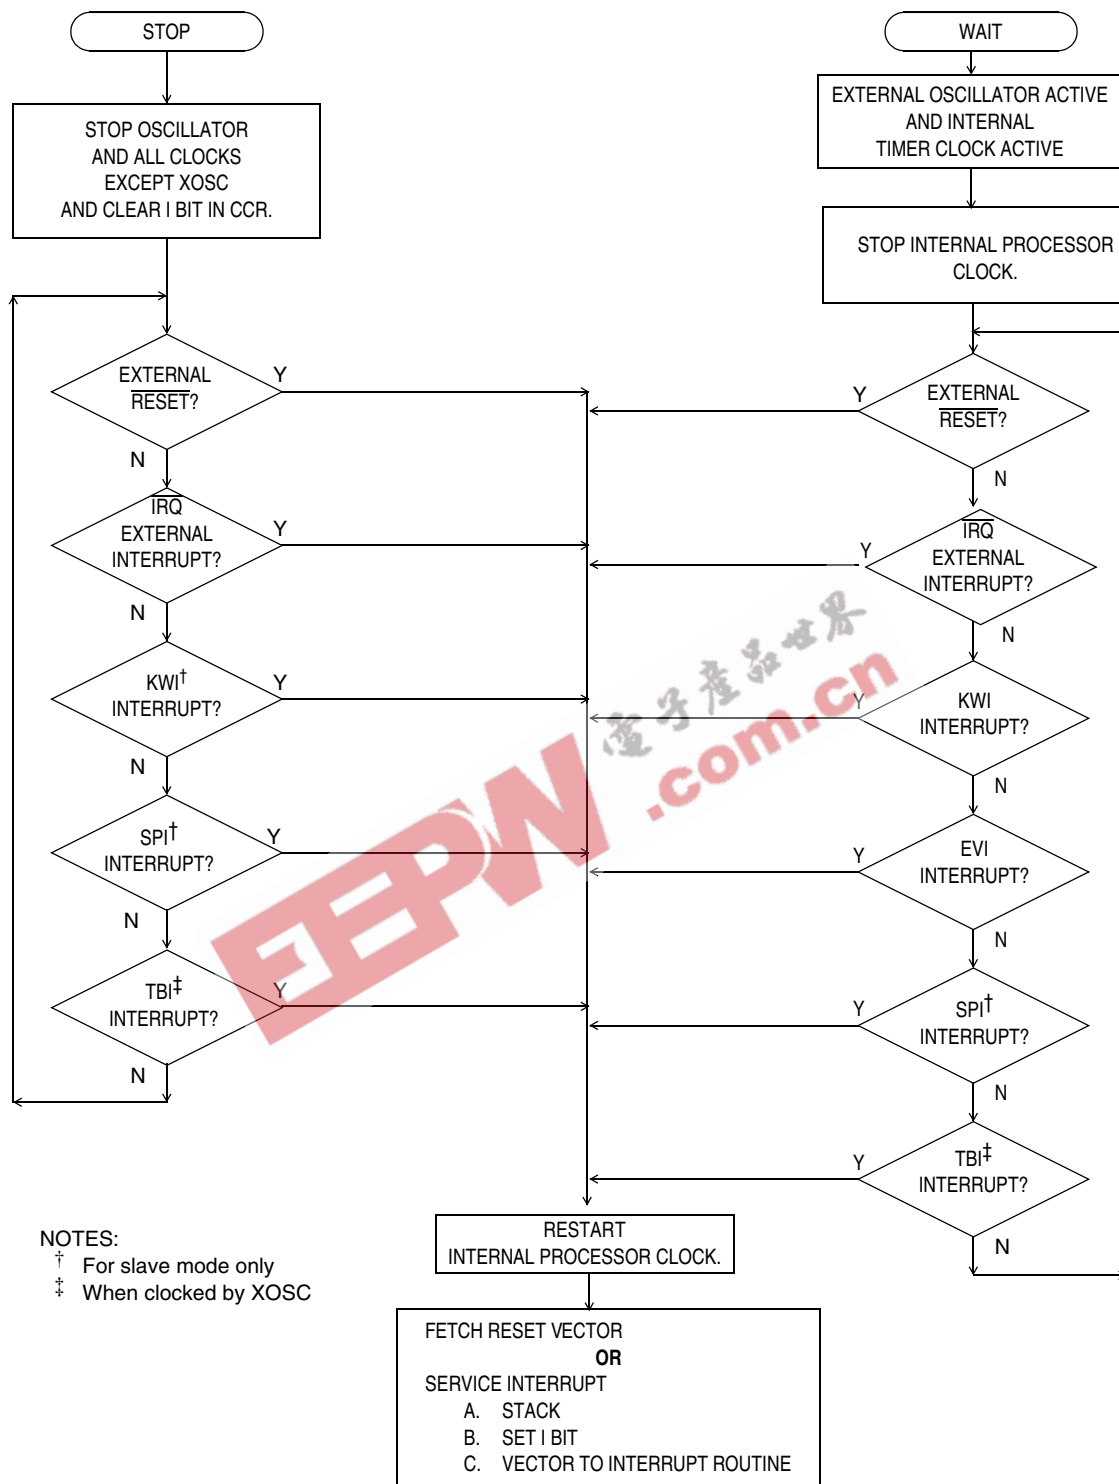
STOP

STOP OSCILLATOR AND ALL CLOCKS EXCEPT XOSC AND CLEAR I BIT IN CCR.

EXTERNAL $\overline{\text{RESET}}$?
Y
N

$\overline{\text{IRQ}}$ EXTERNAL INTERRUPT?
Y
N

KWI$^{\dagger}$ INTERRUPT?
Y
N

SPI$^{\dagger}$ INTERRUPT?
Y
N

TBI$^{\ddagger}$ INTERRUPT?
Y
N

WAIT

EXTERNAL OSCILLATOR ACTIVE AND INTERNAL TIMER CLOCK ACTIVE

STOP INTERNAL PROCESSOR CLOCK.

Y
EXTERNAL $\overline{\text{RESET}}$?
N

Y
$\overline{\text{IRQ}}$ EXTERNAL INTERRUPT?
N

Y
KWI INTERRUPT?
N

Y
EVI INTERRUPT?
N

Y
SPI$^{\dagger}$ INTERRUPT?
N

Y
TBI$^{\ddagger}$ INTERRUPT?
N

电子产品世界
EEPW .com.cn

NOTES:
$\dagger$ For slave mode only
$\ddagger$ When clocked by XOSC

RESTART INTERNAL PROCESSOR CLOCK.

FETCH RESET VECTOR
OR
SERVICE INTERRUPT
A. STACK
B. SET I BIT
C. VECTOR TO INTERRUPT ROUTINE